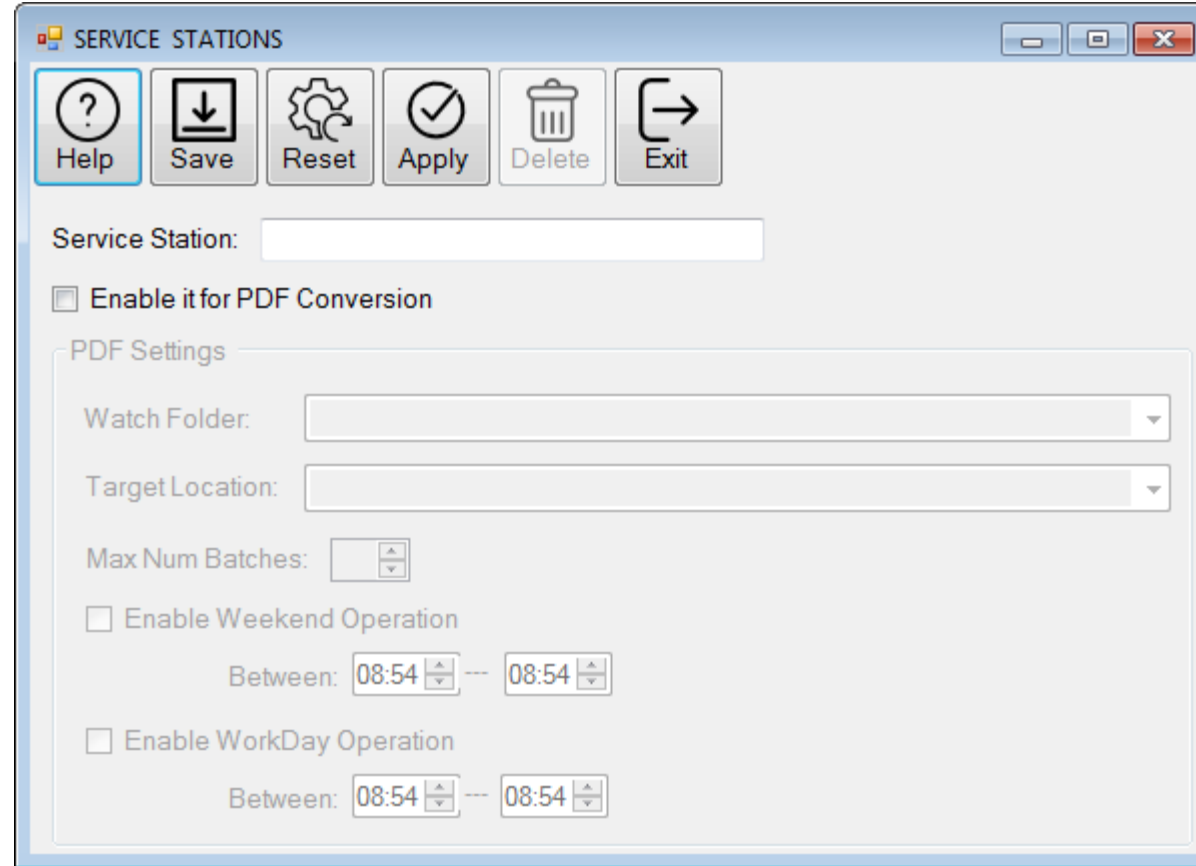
SERVICE STATIONS

Help Save Reset Apply Delete Exit

Service Station:

Enable it for PDF Conversion

PDF Settings

Watch Folder:

Target Location:

Max Num Batches:

Enable Weekend Operation

Between: 08:54 --- 08:54

Enable WorkDay Operation

Between: 08:54 --- 08:54